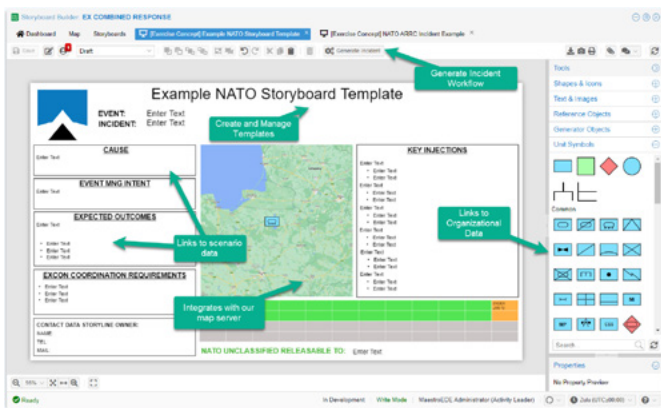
Storyboard Builder: EX COMBINED RESPONSE

Dashboard Map Storyboards [Exercise Concept] Example NATO Storyboard Template × [Exercise Concept] NATO ARRC Incident Example ×

Save Draft Generate Incident

Generate Incident Workflow

Example NATO Storyboard Template

EVENT: Enter Text
INCIDENT: Enter Text

Create and Manage Templates

CAUSE
Enter Text

EVENT MNG INTENT
Enter Text

EXPECTED OUTCOMES
Enter Text
• Enter Text
• Enter Text
• Enter Text

Links to scenario data

EXCON COORDINATION REQUIREMENTS
• Enter Text
• Enter Text
• Enter Text

CONTACT DATA STORYLINE OWNER:
NAME:
TEL:
MAIL:

Integrates with our map server

KEY INJECTIONS
Enter Text
• Enter Text
• Enter Text
Enter Text
• Enter Text
• Enter Text
Enter Text
• Enter Text
• Enter Text
Enter Text
• Enter Text
• Enter Text
Enter Text
• Enter Text
• Enter Text
• Enter Text

Links to Organizational Data

NATO UNCLASSIFIED RELEASABLE TO: Enter Text

Tools
Shapes & Icons
Text & Images
Reference Objects
Generator Objects
Unit Symbols
Common

Search

Properties
No Property Preview

Ready In Development Write Mode Maestro|CE Administrator (Activity Leader)